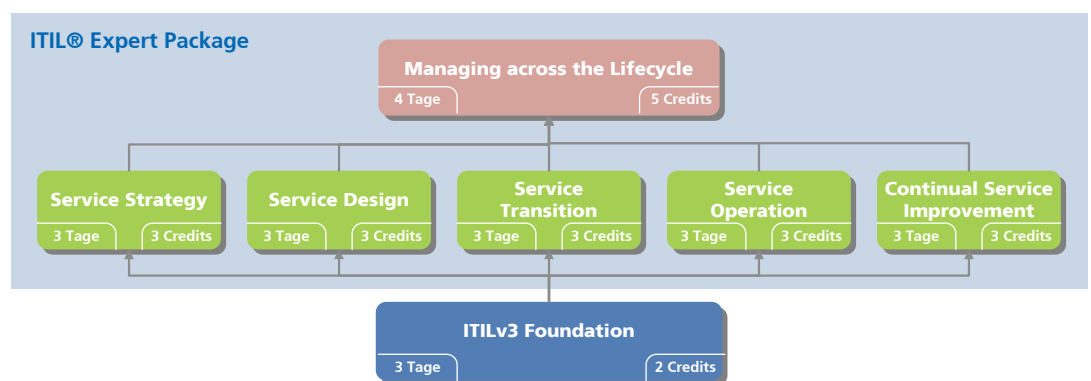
ITIL® Expert Package

Managing across the Lifecycle
4 Tage
5 Credits

Service Strategy
3 Tage
3 Credits

Service Design
3 Tage
3 Credits

Service Transition
3 Tage
3 Credits

Service Operation
3 Tage
3 Credits

Continual Service Improvement
3 Tage
3 Credits

ITILv3 Foundation
3 Tage
2 Credits